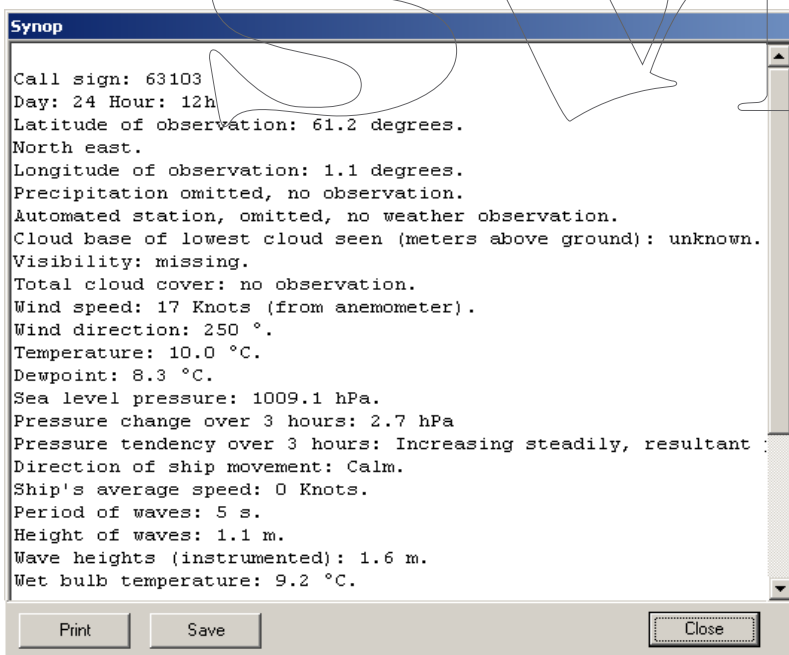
Synop

Call sign: 63103
Day: 24 Hour: 12h
Latitude of observation: 61.2 degrees.
North east.
Longitude of observation: 1.1 degrees.
Precipitation omitted, no observation.
Automated station, omitted, no weather observation.
Cloud base of lowest cloud seen (meters above ground): unknown.
Visibility: missing.
Total cloud cover: no observation.
Wind speed: 17 Knots (from anemometer).
Wind direction: 250 °.
Temperature: 10.0 °C.
Dewpoint: 8.3 °C.
Sea level pressure: 1009.1 hPa.
Pressure change over 3 hours: 2.7 hPa
Pressure tendency over 3 hours: Increasing steadily, resultant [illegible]
Direction of ship movement: Calm.
Ship's average speed: 0 Knots.
Period of waves: 5 s.
Height of waves: 1.1 m.
Wave heights (instrumented): 1.6 m.
Wet bulb temperature: 9.2 °C.

Print Save Close